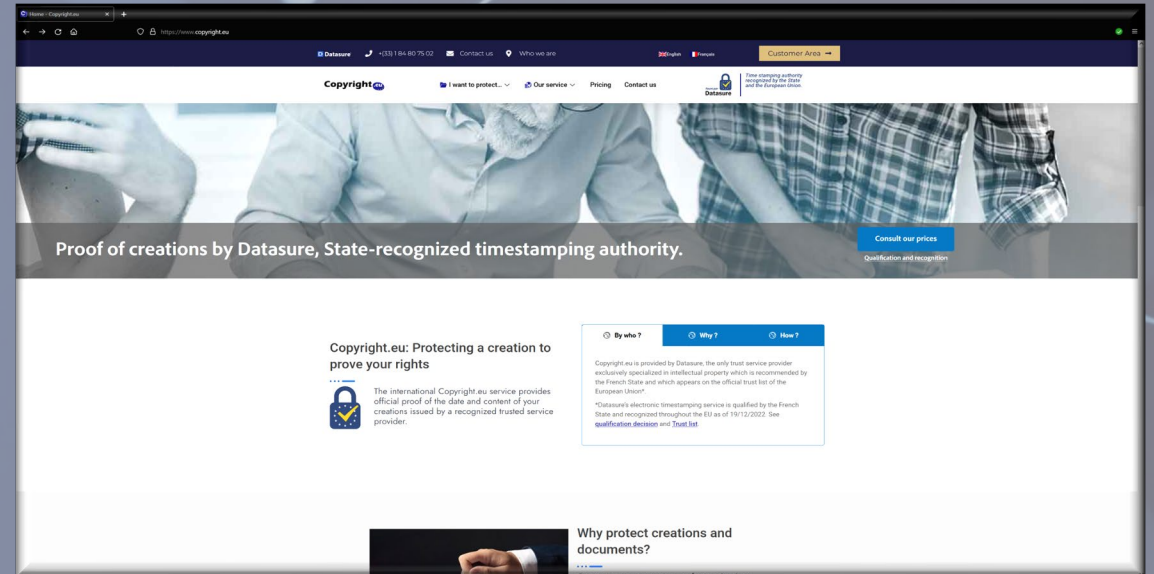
Home - Copyright.eu

https://www.copyright.eu

Datasure +(33) 1 84 80 75 02 Contact us Who we are English Français Customer Area

Copyright eu I want to protect... Our service Pricing Contact us Datasure Time stamping authority recognized by the State and the European Union

Proof of creations by Datasure, State-recognized timestamping authority.

Consult our prices

Qualification and recognition

Copyright.eu: Protecting a creation to prove your rights

The international Copyright.eu service provides official proof of the date and content of your creations issued by a recognized trusted service provider.

By who ? Why ? How ?

Copyright.eu is provided by Datasure, the only trust service provider exclusively specialized in intellectual property which is recommended by the French State and which appears on the official trust list of the European Union*

*Datasure's electronic timestamping service is qualified by the French State and recognized throughout the EU as of 19/12/2022. See qualification decision and Trust list

Why protect creations and documents?